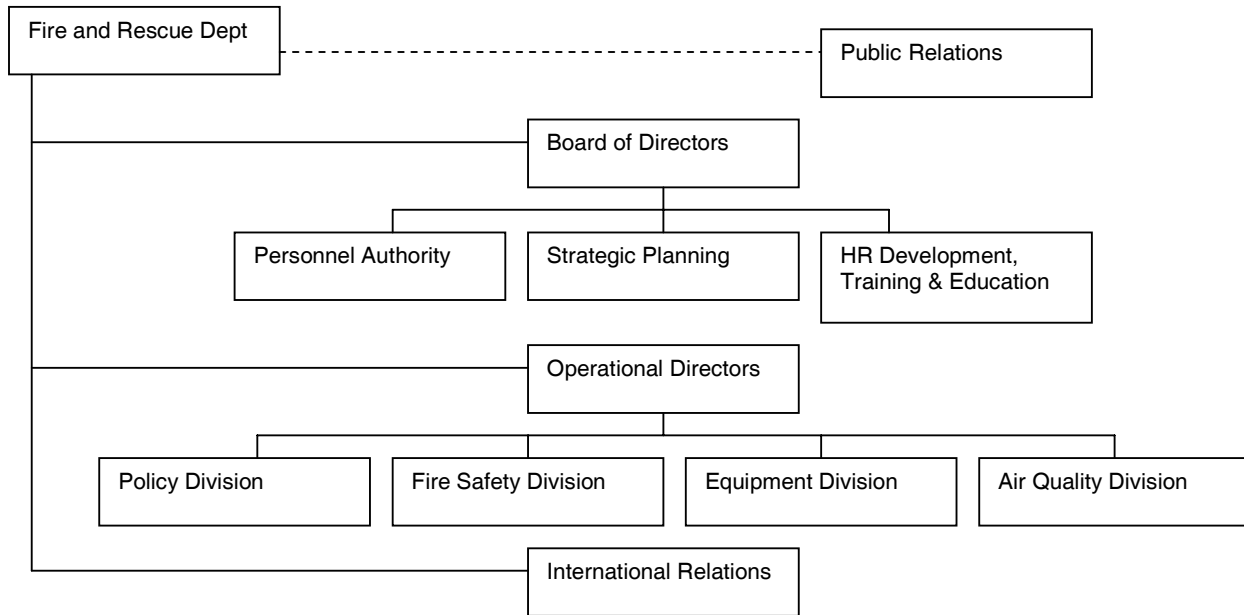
Fire and Rescue Dept

Public Relations

Board of Directors

Personnel Authority

Strategic Planning

HR Development, Training & Education

Operational Directors

Policy Division

Fire Safety Division

Equipment Division

Air Quality Division

International Relations